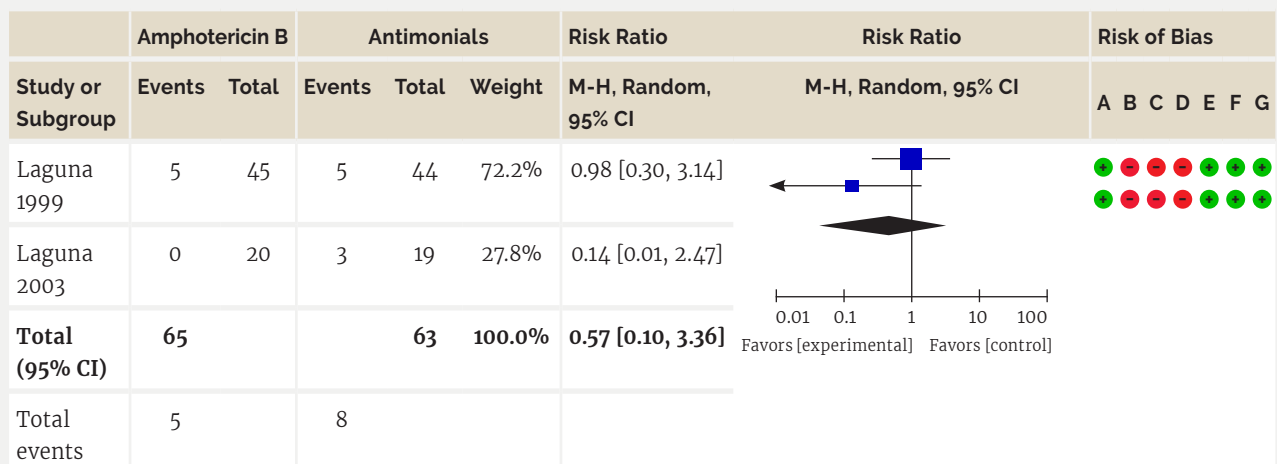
| | Amphotericin B | | Antimonials | | | Risk Ratio | Risk Ratio | Risk of Bias |
|---|---|---|---|---|---|---|---|---|
| Study or Subgroup | Events | Total | Events | Total | Weight | M-H, Random, 95% CI | M-H, Random, 95% CI | A B C D E F G |
| Laguna 1999 | 5 | 45 | 5 | 44 | 72.2% | 0.98 [0.30, 3.14] | | + − − − + + + |
| Laguna 2003 | 0 | 20 | 3 | 19 | 27.8% | 0.14 [0.01, 2.47] | | + − − − + + + |
| **Total (95% CI)** | **65** | | | **63** | **100.0%** | **0.57 [0.10, 3.36]** | | |
| Total events | 5 | | 8 | | | | | |

0.01 0.1 1 10 100
Favors [experimental] Favors [control]